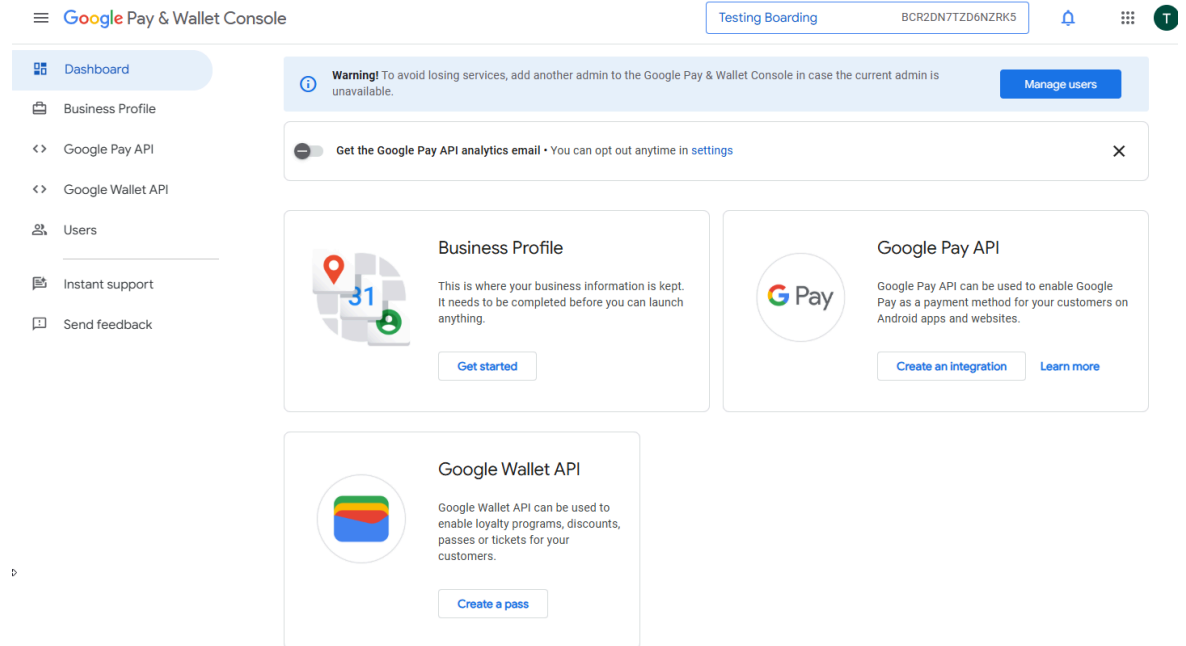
Google Pay & Wallet Console

Testing Boarding BCR2DN7TZD6NZRK5

T

Dashboard

Business Profile

Google Pay API

Google Wallet API

Users

Instant support

Send feedback

Warning! To avoid losing services, add another admin to the Google Pay & Wallet Console in case the current admin is unavailable.

Manage users

Get the Google Pay API analytics email • You can opt out anytime in settings

Business Profile

31

This is where your business information is kept. It needs to be completed before you can launch anything.

Get started

Google Pay API

G Pay

Google Pay API can be used to enable Google Pay as a payment method for your customers on Android apps and websites.

Create an integration

Learn more

Google Wallet API

Google Wallet API can be used to enable loyalty programs, discounts, passes or tickets for your customers.

Create a pass